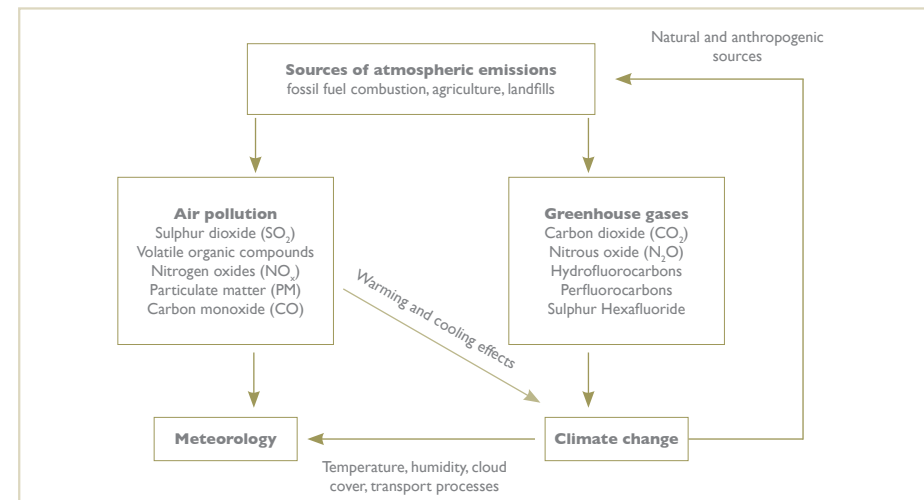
Natural and anthropogenic sources

**Sources of atmospheric emissions**
fossil fuel combustion, agriculture, landfills

**Air pollution**
Sulphur dioxide ($SO_2$)
Volatile organic compounds
Nitrogen oxides ($NO_x$)
Particulate matter (PM)
Carbon monoxide (CO)

**Greenhouse gases**
Carbon dioxide ($CO_2$)
Nitrous oxide ($N_2O$)
Hydrofluorocarbons
Perfluorocarbons
Sulphur Hexafluoride

Warming and cooling effects

**Meteorology**

**Climate change**

Temperature, humidity, cloud cover, transport processes